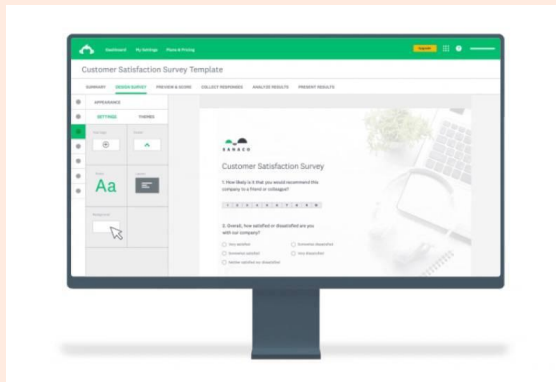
Dashboard My Settings Plans & Pricing

Upgrade

Customer Satisfaction Survey Template

SUMMARY DESIGN SURVEY PREVIEW & SCORE COLLECT RESPONSES ANALYZE RESULTS PRESENT RESULTS

APPEARANCE

SETTINGS THEMES

Aa

ZAPACO

Customer Satisfaction Survey

1. How likely is it that you would recommend this company to a friend or colleague?

1 2 3 4 5 6 7 8 9 10

2. Overall, how satisfied or dissatisfied are you with our company?

Very satisfied

Somewhat dissatisfied

Somewhat satisfied

Very dissatisfied

Neither satisfied nor dissatisfied